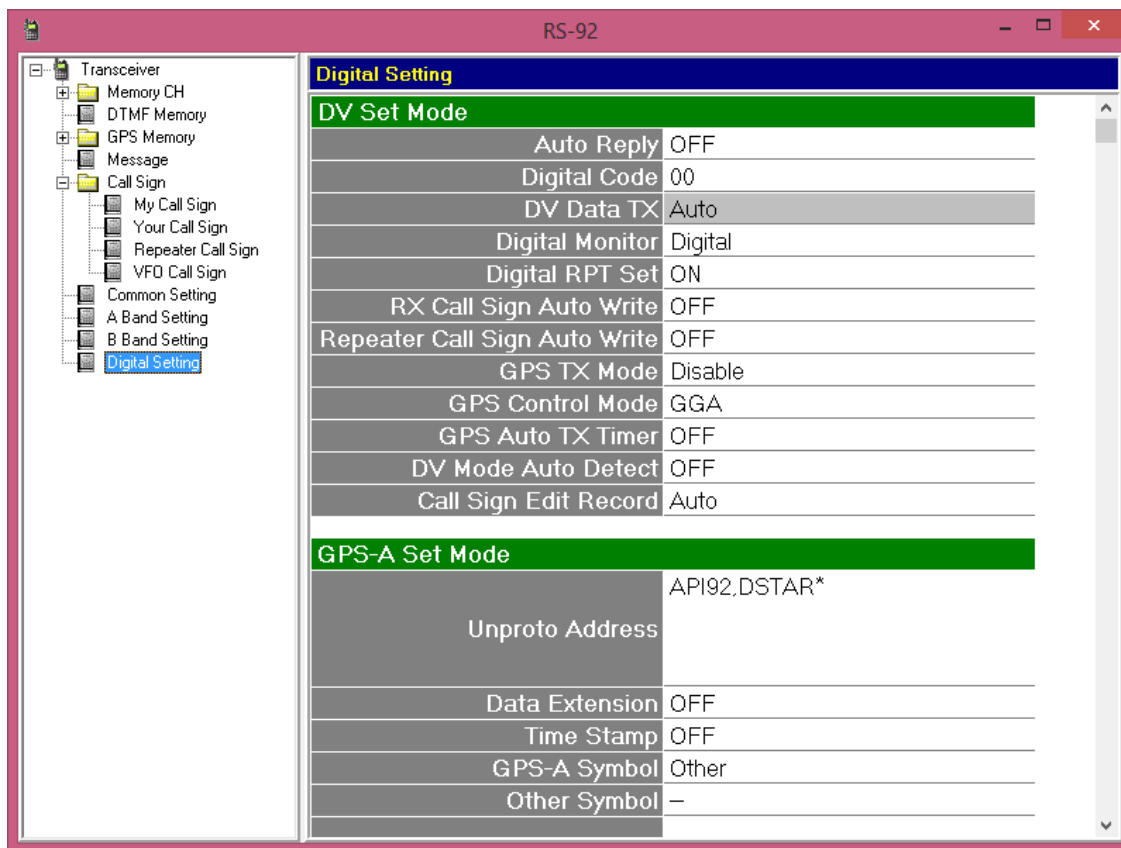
RS-92

Transceiver
Memory CH
DTMF Memory
GPS Memory
Message
Call Sign
My Call Sign
Your Call Sign
Repeater Call Sign
VFO Call Sign
Common Setting
A Band Setting
B Band Setting
Digital Setting

Digital Setting

DV Set Mode

| | |
|---|---|
| Auto Reply | OFF |
| Digital Code | 00 |
| DV Data TX | Auto |
| Digital Monitor | Digital |
| Digital RPT Set | ON |
| RX Call Sign Auto Write | OFF |
| Repeater Call Sign Auto Write | OFF |
| GPS TX Mode | Disable |
| GPS Control Mode | GGA |
| GPS Auto TX Timer | OFF |
| DV Mode Auto Detect | OFF |
| Call Sign Edit Record | Auto |

GPS-A Set Mode

| | |
|---|---|
| Unproto Address | API92,DSTAR* |
| Data Extension | OFF |
| Time Stamp | OFF |
| GPS-A Symbol | Other |
| Other Symbol | – |